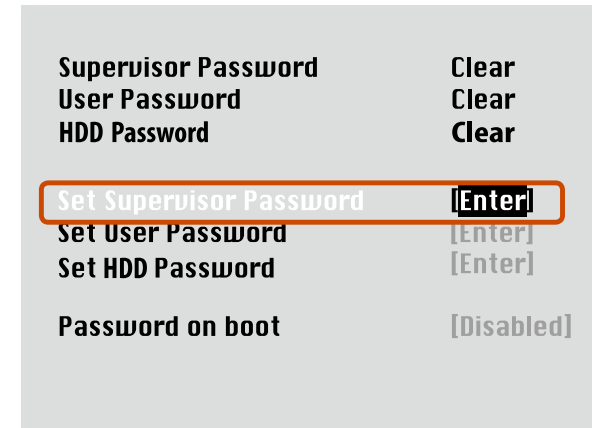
| | |
|---|---|
| Supervisor Password | Clear |
| User Password | Clear |
| HDD Password | Clear |
| Set Supervisor Password | [Enter] |
| Set User Password | [Enter] |
| Set HDD Password | [Enter] |
| Password on boot | [Disabled] |